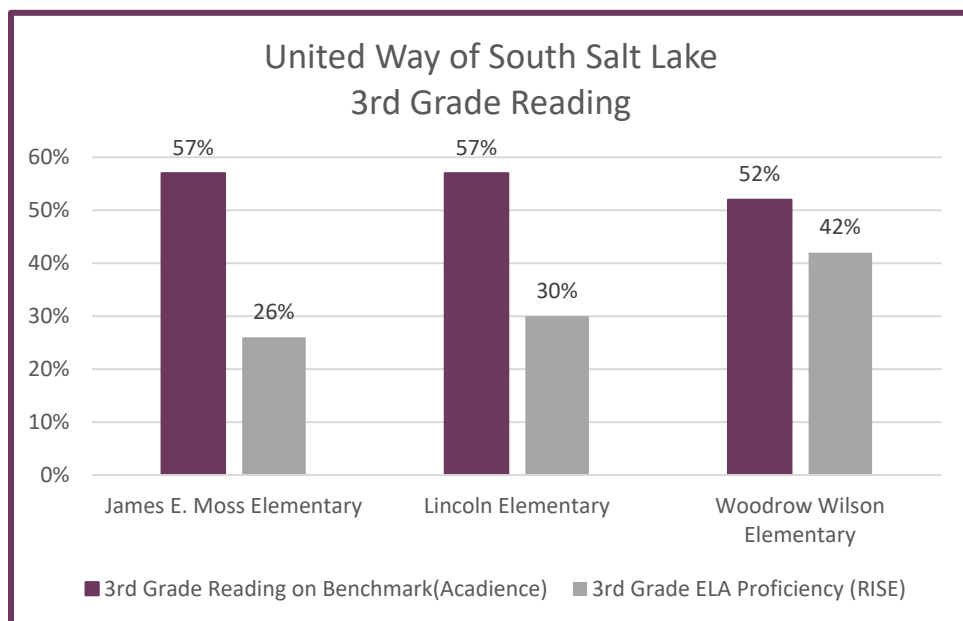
United Way of South Salt Lake
3rd Grade Reading

60%
50%
40%
30%
20%
10%
0%

57%
26%
57%
30%
52%
42%

James E. Moss Elementary
Lincoln Elementary
Woodrow Wilson Elementary

3rd Grade Reading on Benchmark(Acadience)
3rd Grade ELA Proficiency (RISE)